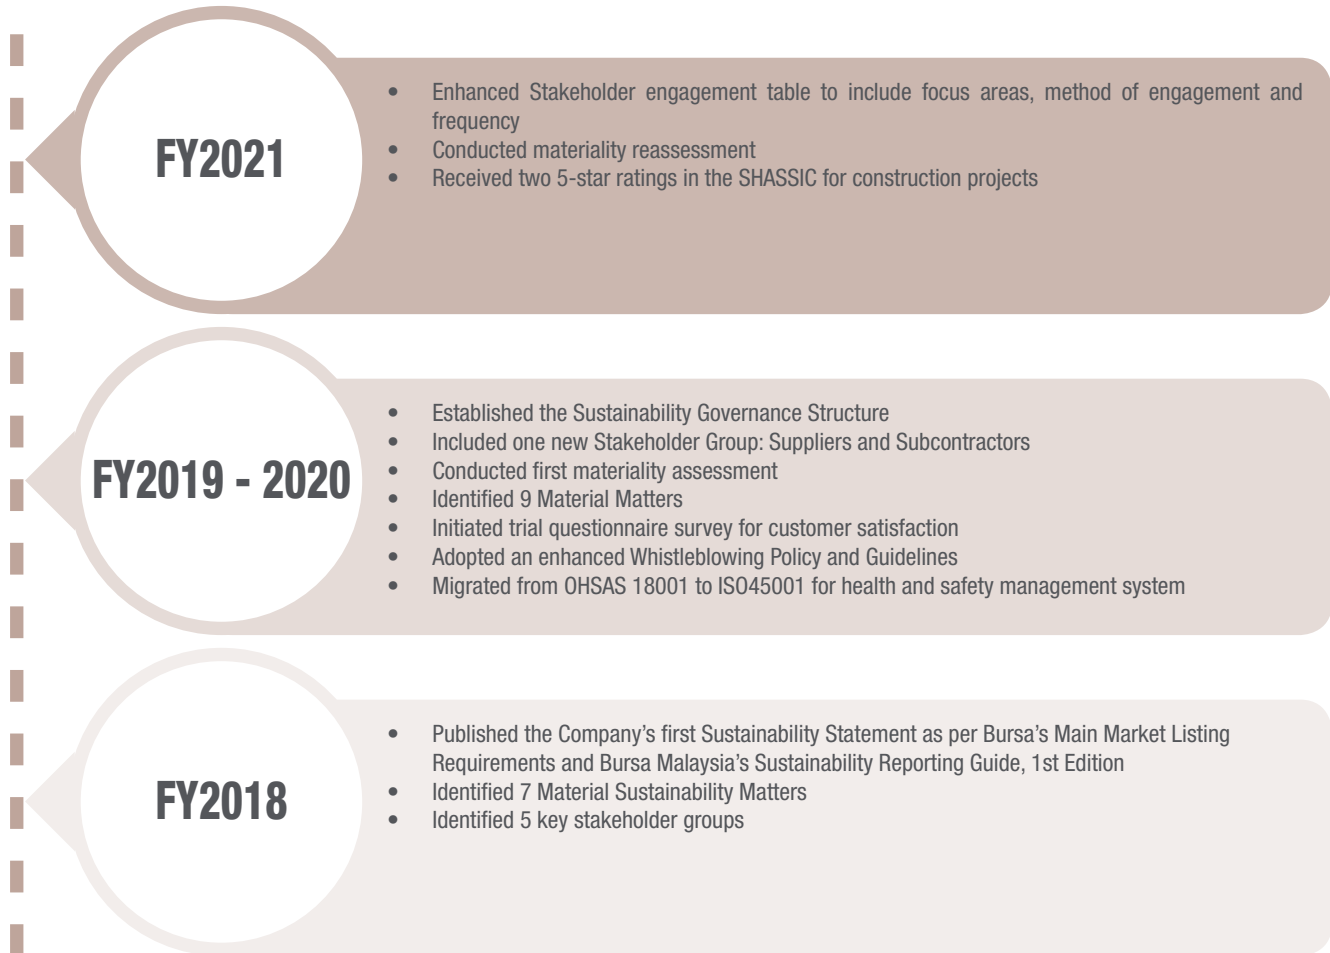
FY2021

- Enhanced Stakeholder engagement table to include focus areas, method of engagement and frequency
- Conducted materiality reassessment
- Received two 5-star ratings in the SHASSIC for construction projects

FY2019 - 2020

- Established the Sustainability Governance Structure
- Included one new Stakeholder Group: Suppliers and Subcontractors
- Conducted first materiality assessment
- Identified 9 Material Matters
- Initiated trial questionnaire survey for customer satisfaction
- Adopted an enhanced Whistleblowing Policy and Guidelines
- Migrated from OHSAS 18001 to ISO45001 for health and safety management system

FY2018

- Published the Company's first Sustainability Statement as per Bursa's Main Market Listing Requirements and Bursa Malaysia's Sustainability Reporting Guide, 1st Edition
- Identified 7 Material Sustainability Matters
- Identified 5 key stakeholder groups